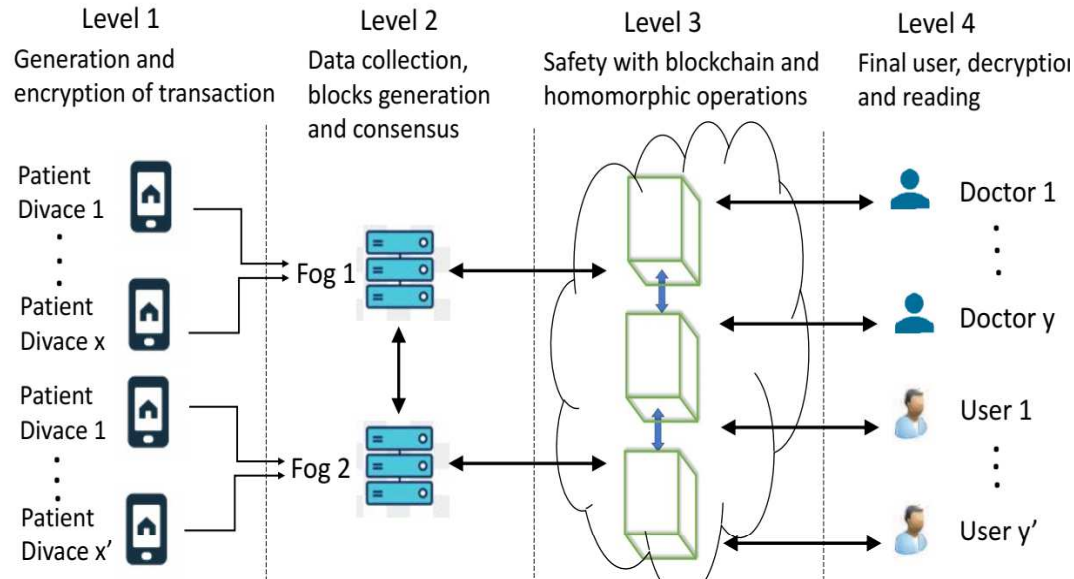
Level 1
Generation and encryption of transaction

Level 2
Data collection, blocks generation and consensus

Level 3
Safety with blockchain and homomorphic operations

Level 4
Final user, decryptio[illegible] and reading

Patient Divace 1
.
.
.
Patient Divace x

Patient Divace 1
.
.
.
Patient Divace x'

Fog 1

Fog 2

Doctor 1
.
.
.
Doctor y

User 1
.
.
.
User y'